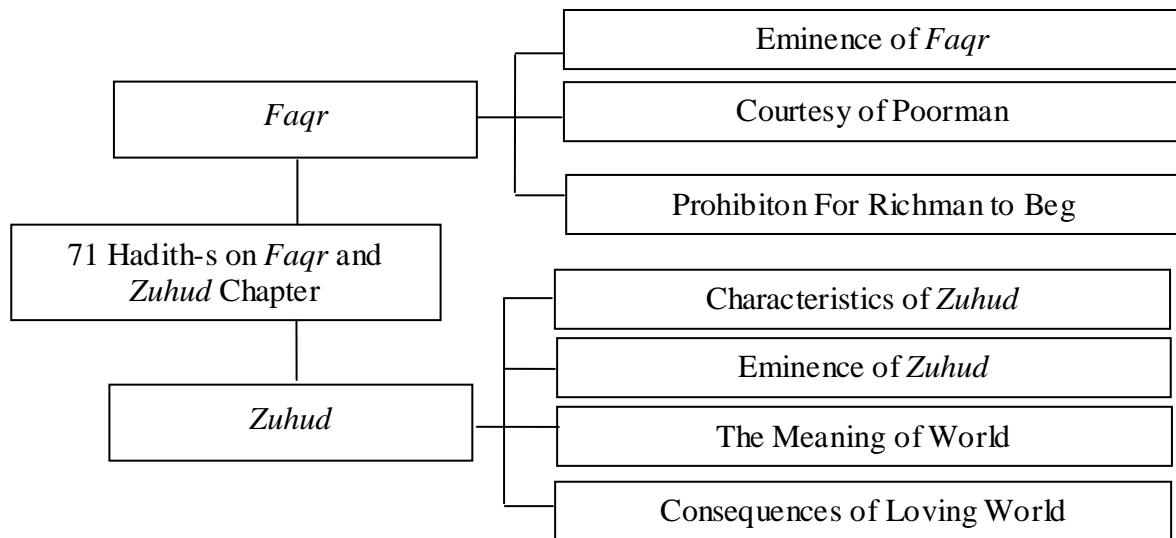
Faqr

Eminence of Faqr

Courtesy of Poorman

Prohibiton For Richman to Beg

71 Hadith-s on Faqr and Zuhud Chapter

Zuhud

Characteristics of Zuhud

Eminence of Zuhud

The Meaning of World

Consequences of Loving World